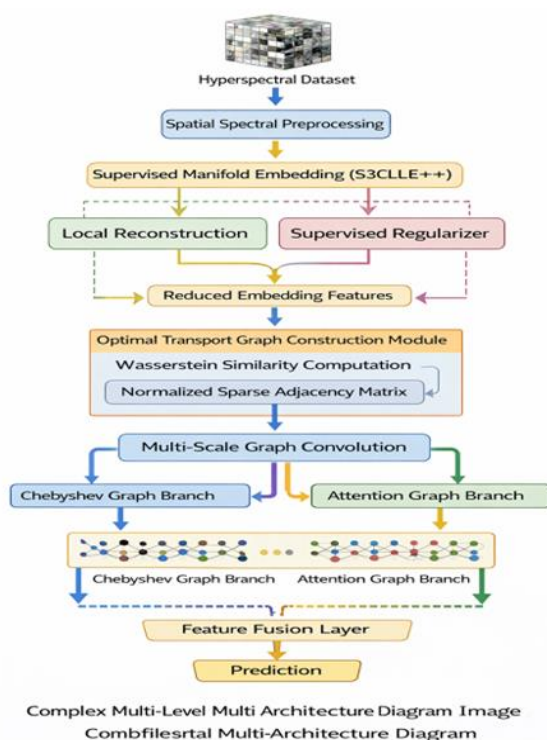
Hyperspectral Dataset

Spatial Spectral Preprocessing

Supervised Manifold Embedding (S3CLLE++)

Local Reconstruction

Supervised Regularizer

Reduced Embedding Features

Optimal Transport Graph Construction Module

Wasserstein Similarity Computation

Normalized Sparse Adjacency Matrix

Multi-Scale Graph Convolution

Chebyshev Graph Branch

Attention Graph Branch

Chebyshev Graph Branch

Attention Graph Branch

Feature Fusion Layer

Prediction

Complex Multi-Level Multi Architecture Diagram Image
Combfilesrtal Multi-Architecture Diagram